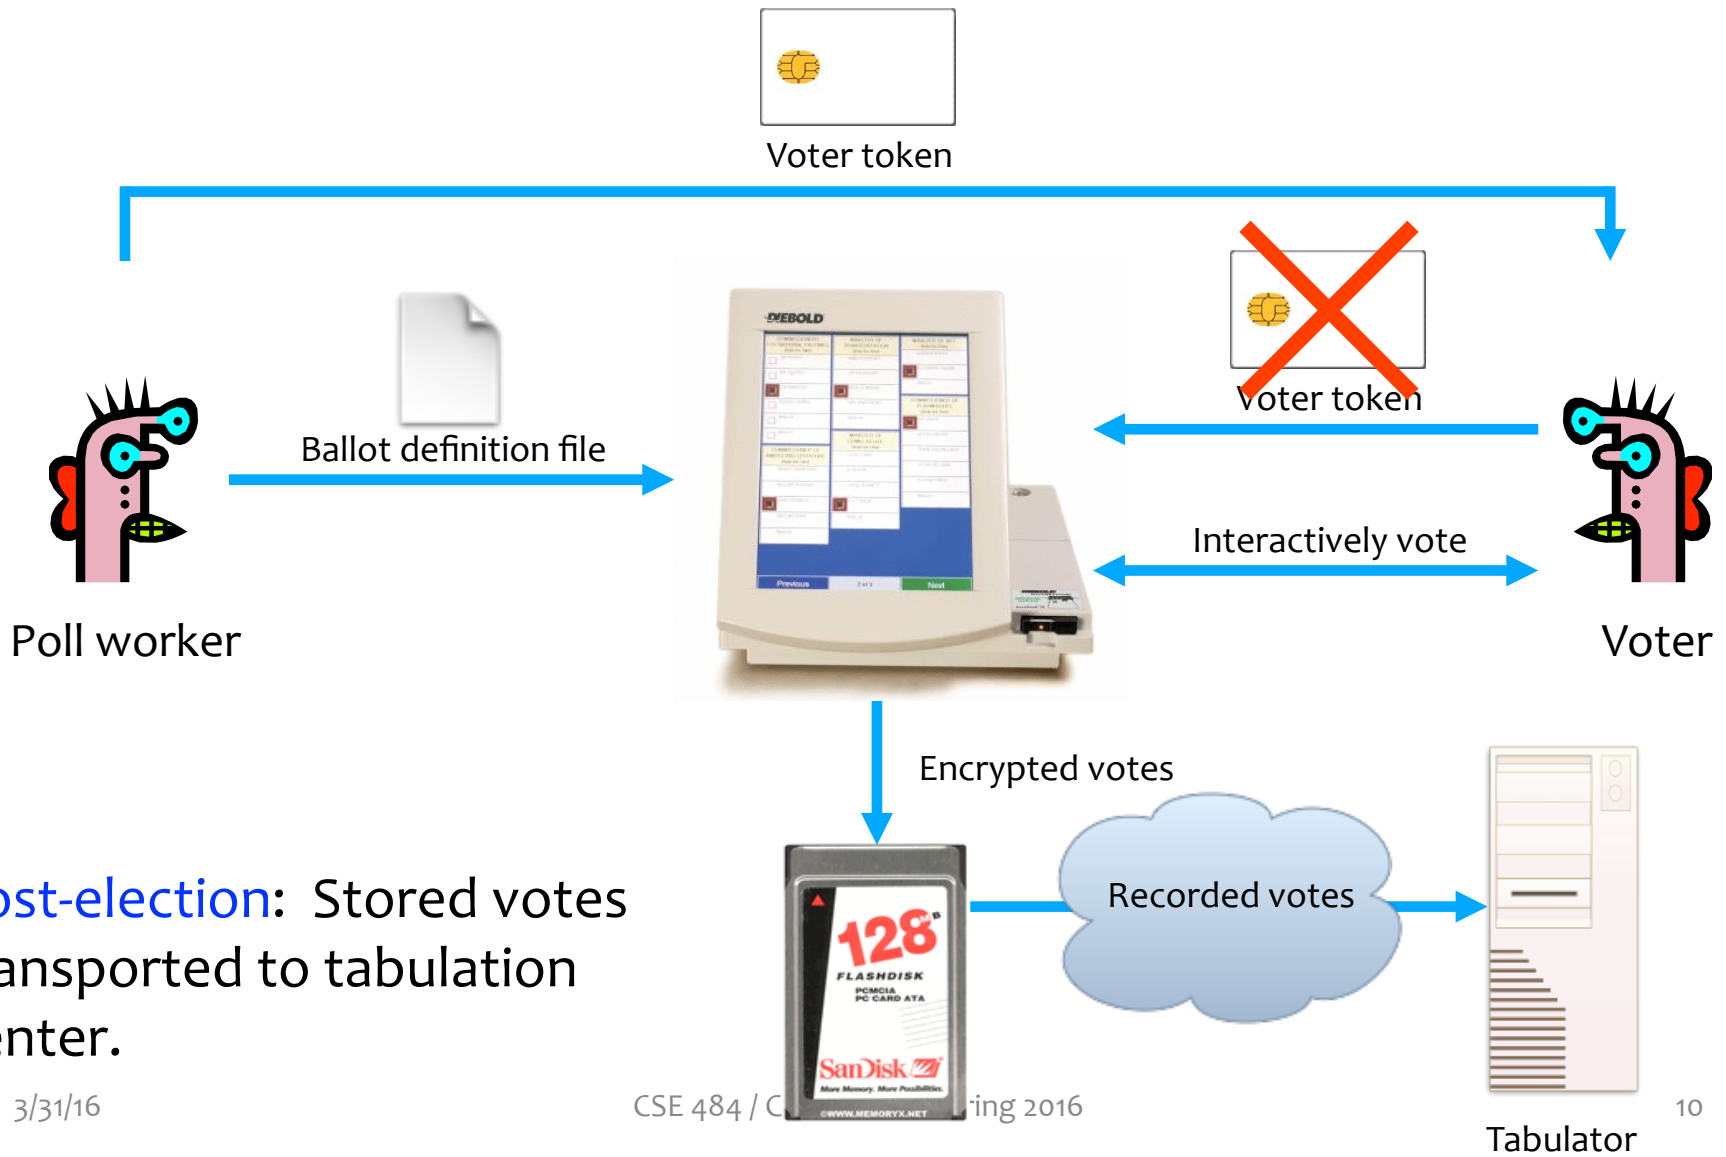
Voter token

Ballot definition file

DIEBOLD

Previous

Next

Voter token

Interactively vote

Poll worker

Voter

Encrypted votes

128

FLASHDISK

PCMCIA PC CARD ATA

SanDisk

More Memory. More Possibilities.

Recorded votes

Tabulator

ost-election: Stored votes ansported to tabulation nter.

3/31/16

CSE 484 / C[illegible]ing 2016

10